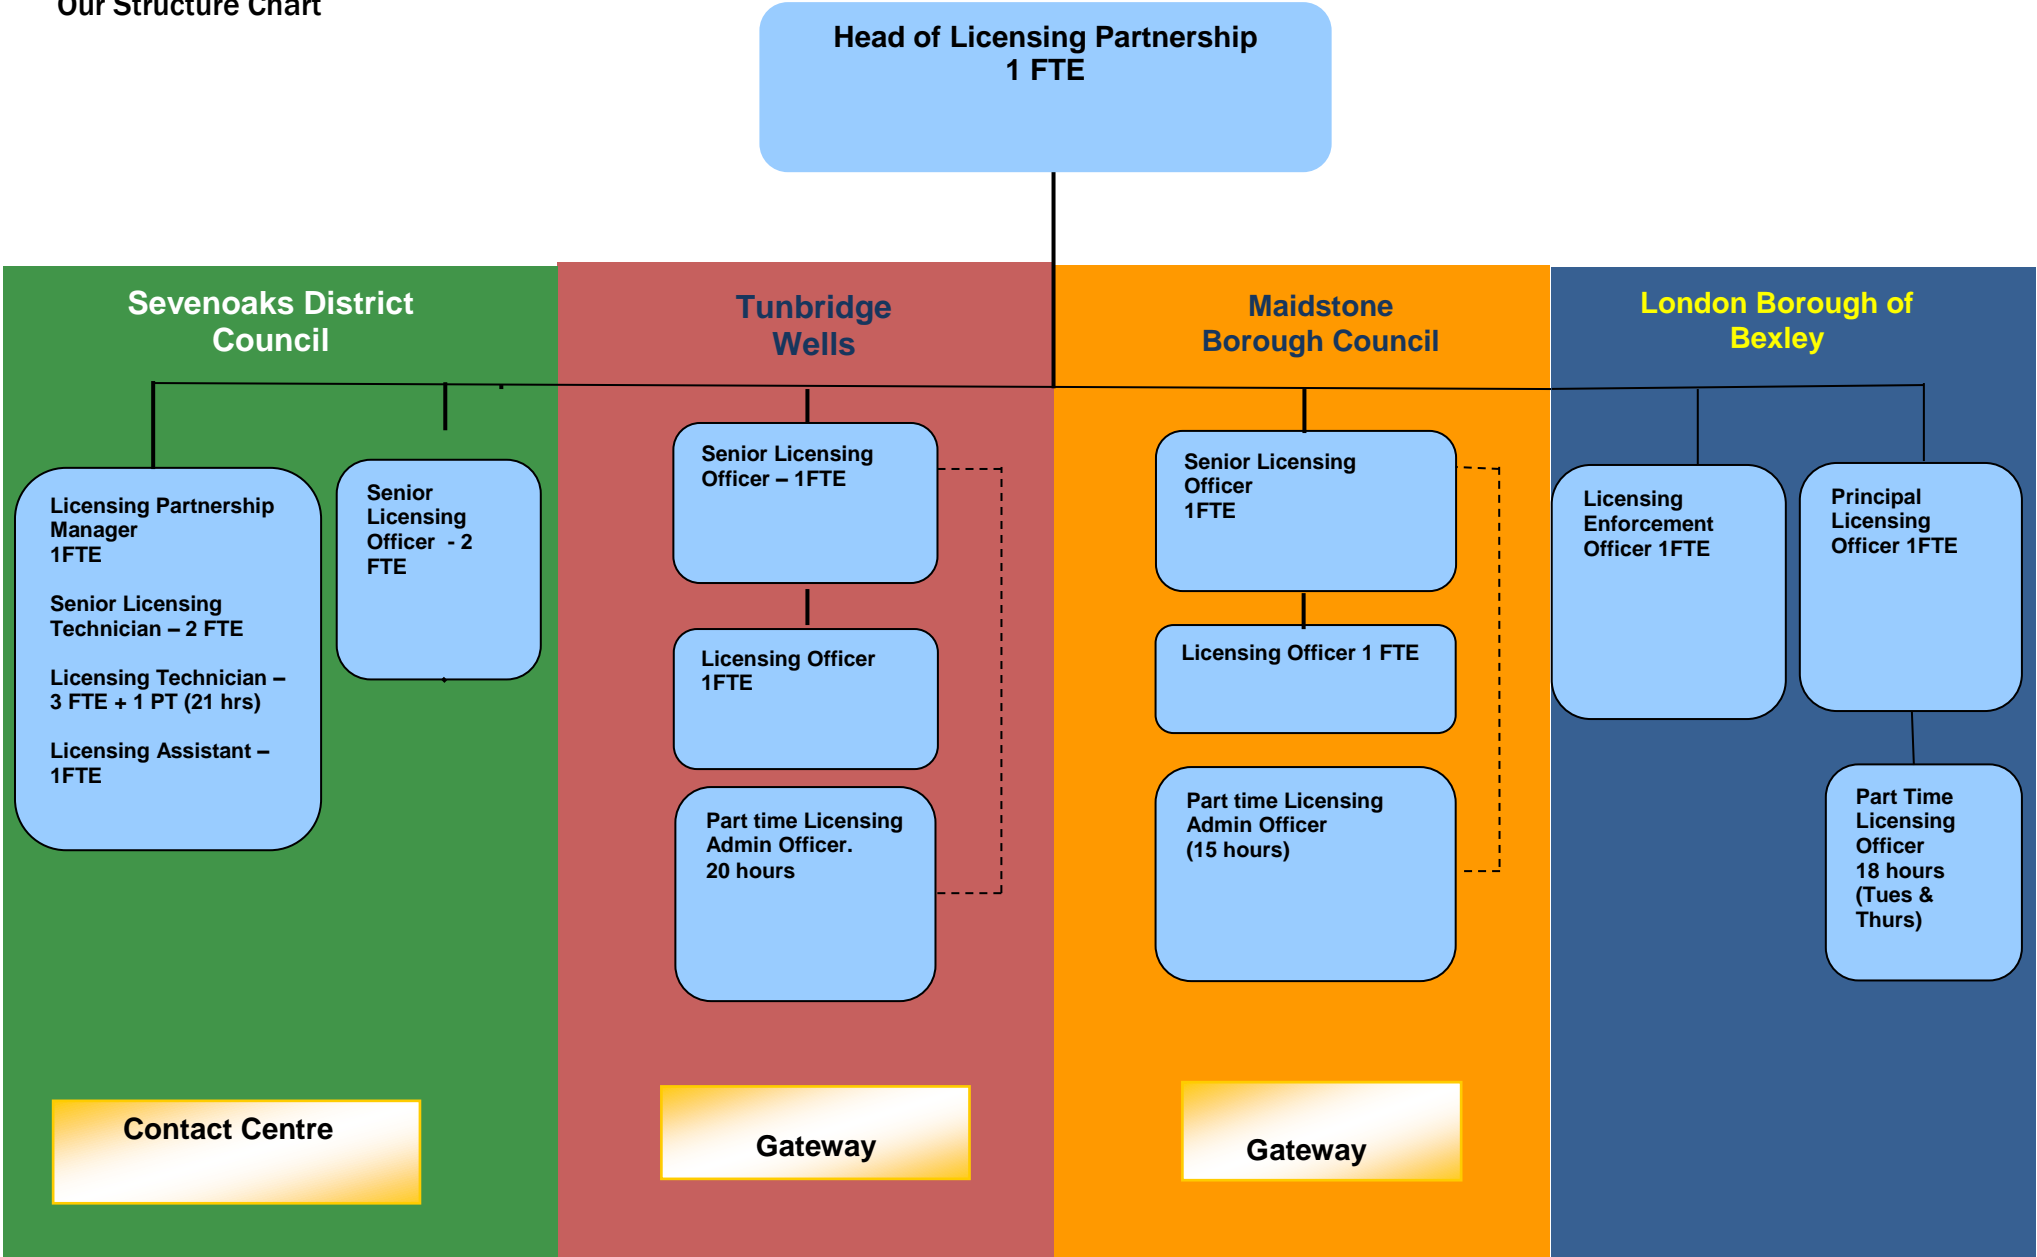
Our Structure Chart

Head of Licensing Partnership
1 FTE

Sevenoaks District Council

Licensing Partnership Manager
1FTE

Senior Licensing Technician – 2 FTE

Licensing Technician – 3 FTE + 1 PT (21 hrs)

Licensing Assistant – 1FTE

Senior Licensing Officer - 2 FTE

Contact Centre

Tunbridge Wells

Senior Licensing Officer – 1FTE

Licensing Officer 1FTE

Part time Licensing Admin Officer. 20 hours

Gateway

Maidstone Borough Council

Senior Licensing Officer 1FTE

Licensing Officer 1 FTE

Part time Licensing Admin Officer (15 hours)

Gateway

London Borough of Bexley

Licensing Enforcement Officer 1FTE

Principal Licensing Officer 1FTE

Part Time Licensing Officer 18 hours (Tues & Thurs)